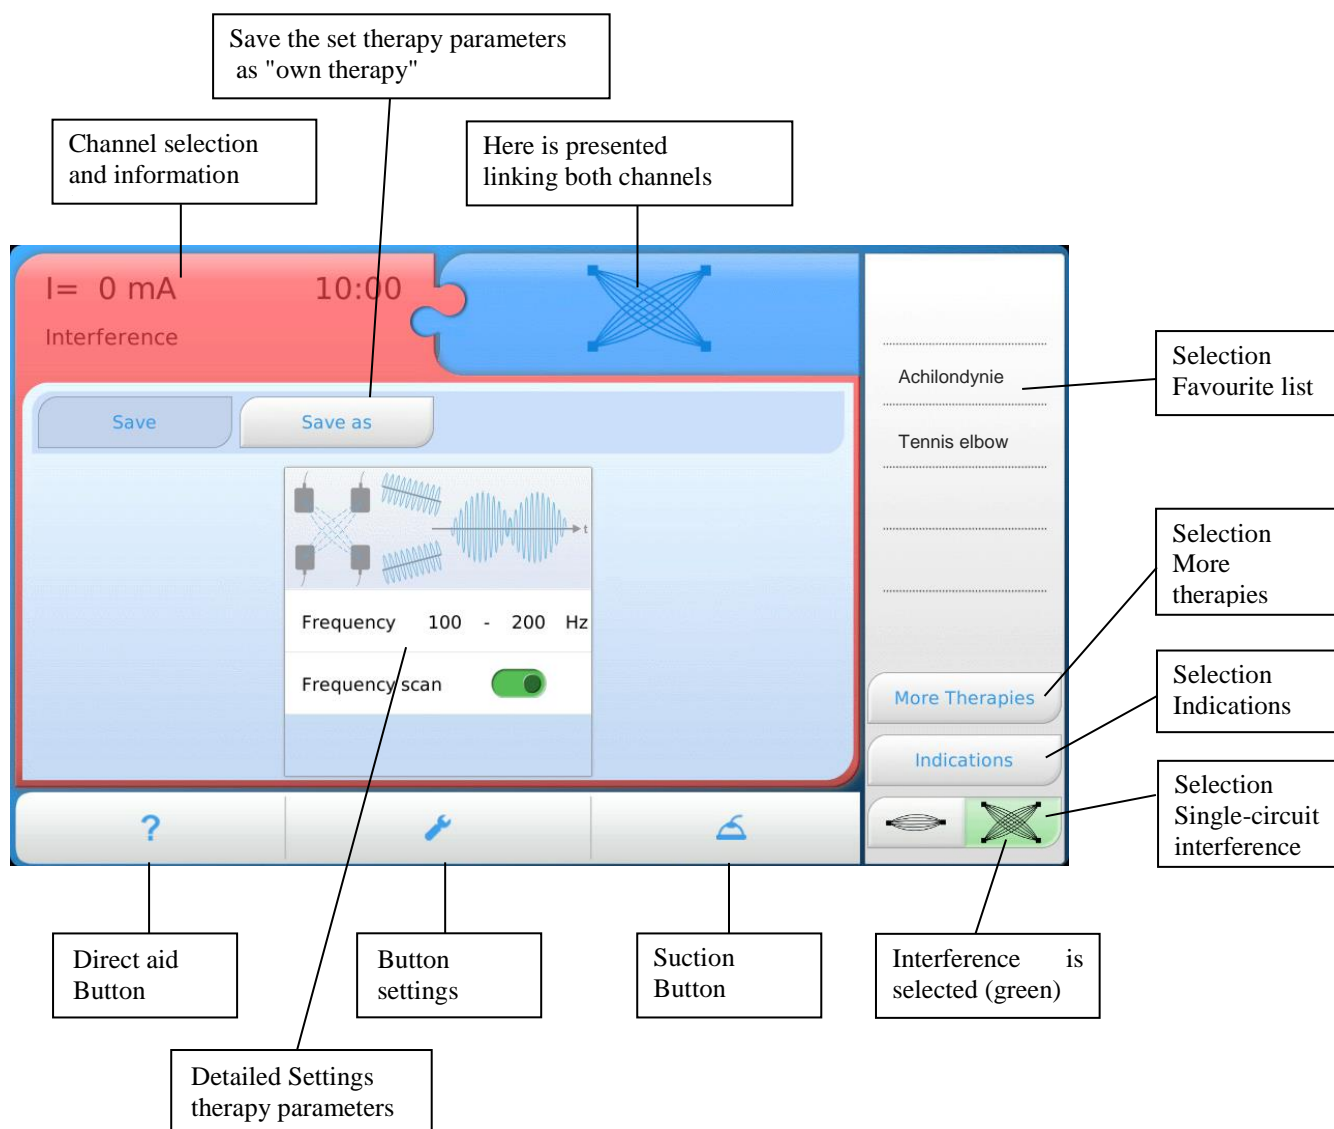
Save the set therapy parameters as "own therapy"

Channel selection and information

Here is presented linking both channels

I= 0 mA

10:00

Interference

Save

Save as

t

Frequency 100 - 200 Hz

Frequency scan

Achilondynie

Tennis elbow

More Therapies

Indications

?

Selection Favourite list

Selection More therapies

Selection Indications

Selection Single-circuit interference

Direct aid Button

Button settings

Suction Button

Interference is selected (green)

Detailed Settings therapy parameters